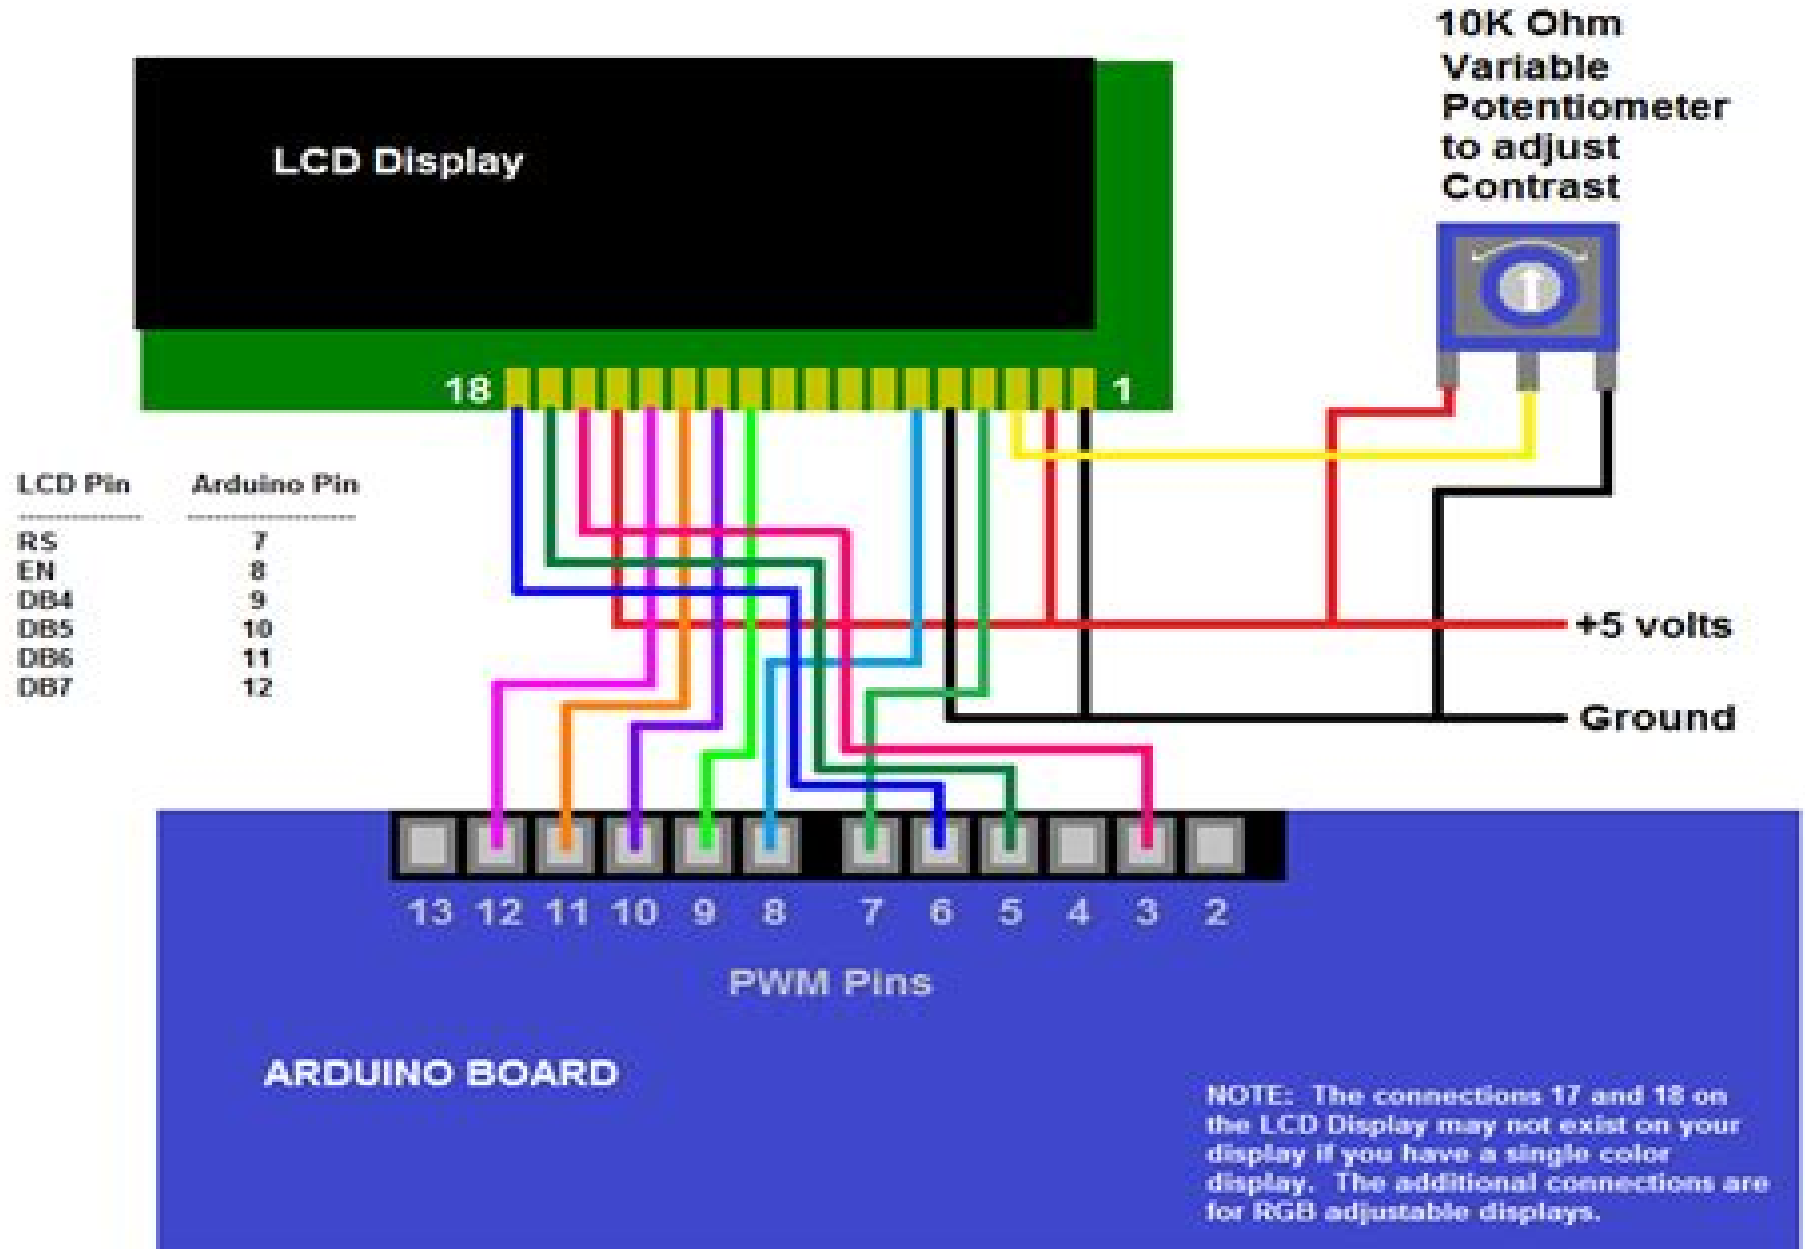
10K Ohm Variable Potentiometer to adjust Contrast

LCD Display

18

1

| LCD Pin | Arduino Pin |
|---|---|
| RS | 7 |
| EN | 8 |
| DB4 | 9 |
| DB5 | 10 |
| DB6 | 11 |
| DB7 | 12 |

+5 volts

Ground

13 12 11 10 9 8 7 6 5 4 3 2

PWM Pins

ARDUINO BOARD

NOTE: The connections 17 and 18 on the LCD Display may not exist on your display if you have a single color display. The additional connections are for RGB adjustable displays.